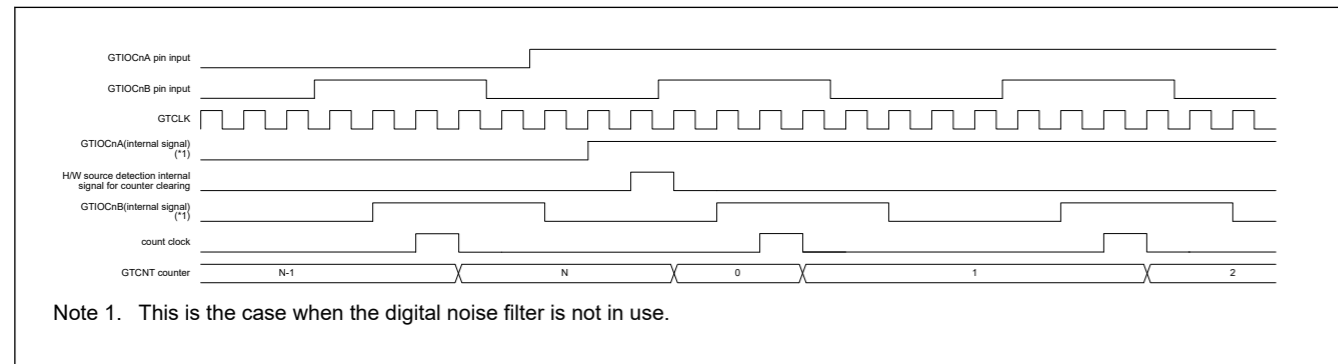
GTIOCnA pin input

GTIOCnB pin input

GTCLK

GTIOCnA(internal signal) (*1)

H/W source detection internal signal for counter clearing

GTIOCnB(internal signal) (*1)

count clock

GTCNT counter

N-1

N

0

1

2

Note 1. This is the case when the digital noise filter is not in use.